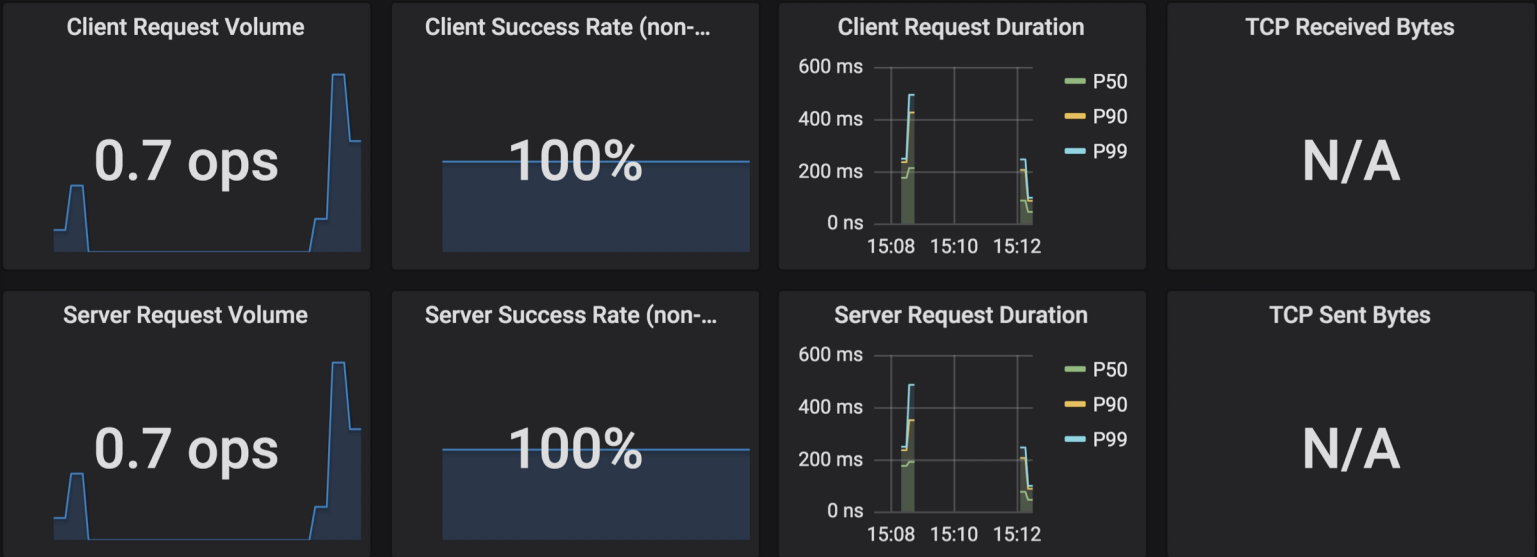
Client Request Volume

0.7 ops

Client Success Rate (non-...

100%

Client Request Duration

600 ms
400 ms
200 ms
0 ns
15:08 15:10 15:12

P50
P90
P99

TCP Received Bytes

N/A

Server Request Volume

0.7 ops

Server Success Rate (non-...

100%

Server Request Duration

600 ms
400 ms
200 ms
0 ns
15:08 15:10 15:12

P50
P90
P99

TCP Sent Bytes

N/A